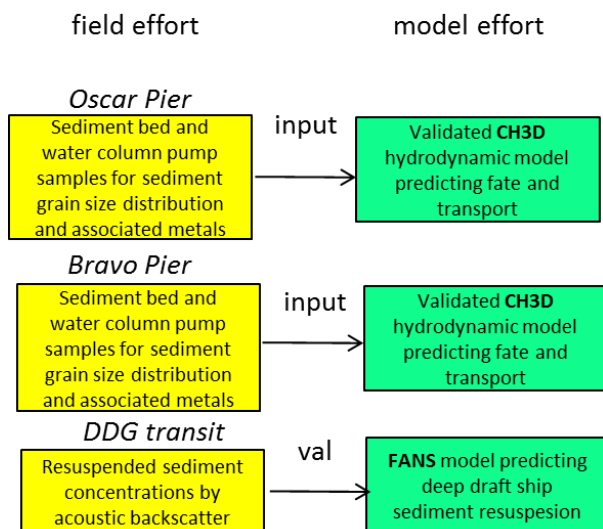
field effort

model effort

Oscar Pier

Sediment bed and water column pump samples for sediment grain size distribution and associated metals

input

Validated CH3D hydrodynamic model predicting fate and transport

Bravo Pier

Sediment bed and water column pump samples for sediment grain size distribution and associated metals

input

Validated CH3D hydrodynamic model predicting fate and transport

DDG transit

Resuspended sediment concentrations by acoustic backscatter

val

FANS model predicting deep draft ship sediment resuspesion